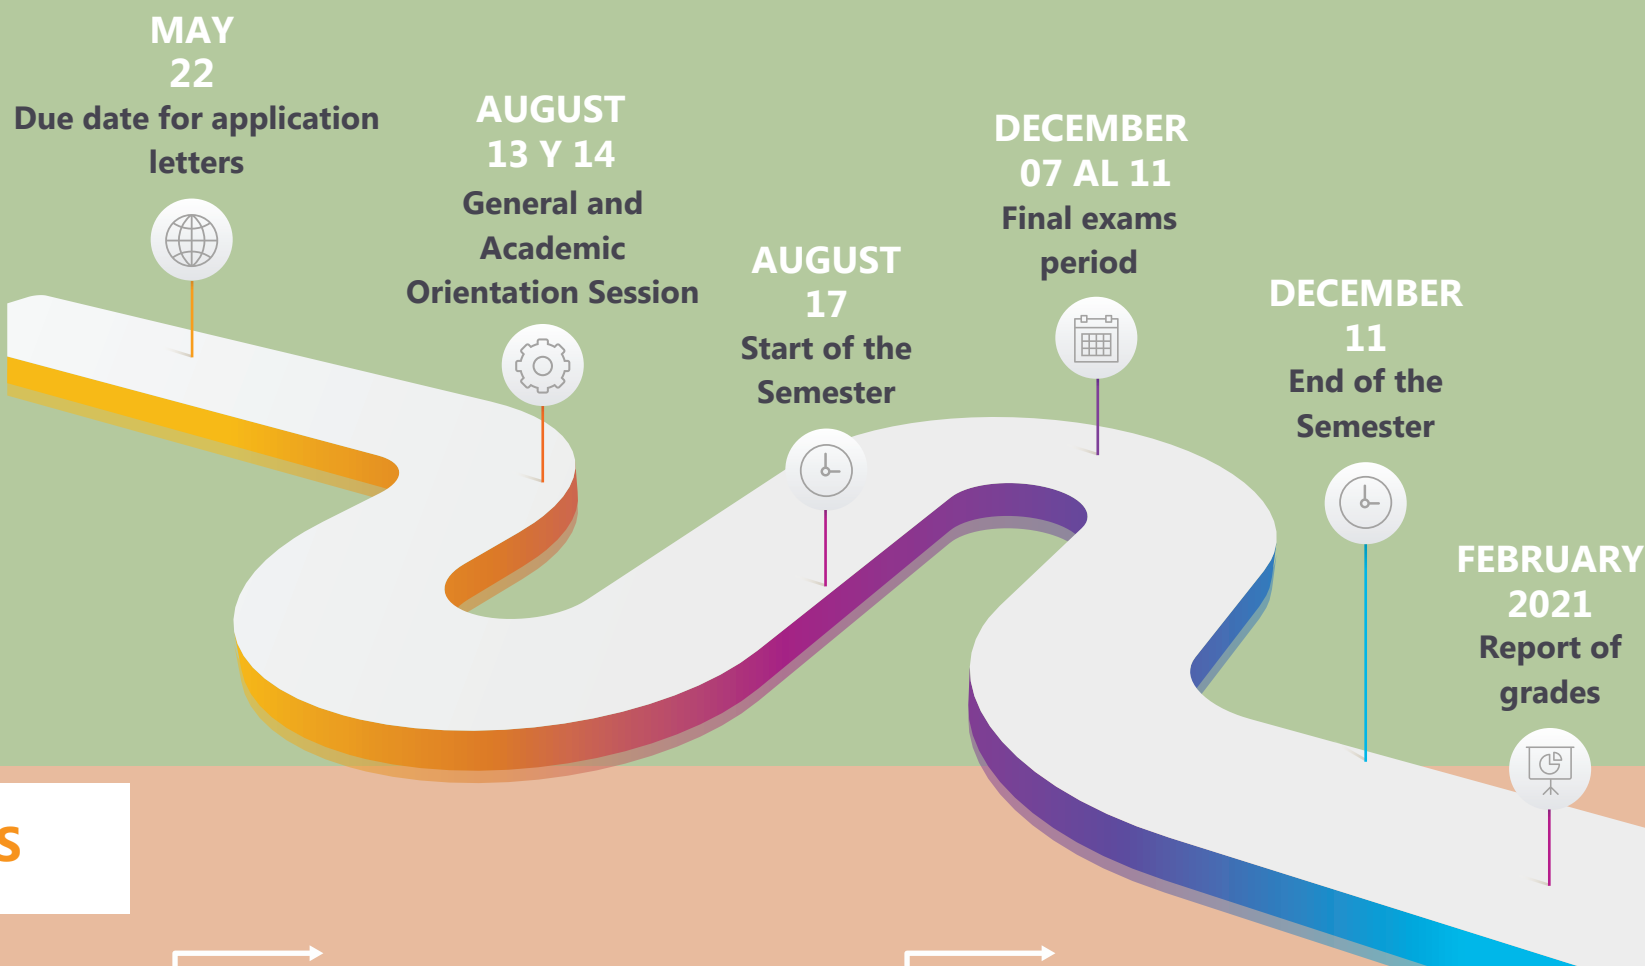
MAY
22
Due date for application letters

AUGUST
13 Y 14
General and Academic Orientation Session

AUGUST
17
Start of the Semester

DECEMBER
07 AL 11
Final exams period

DECEMBER
11
End of the Semester

FEBRUARY
2021
Report of grades

S